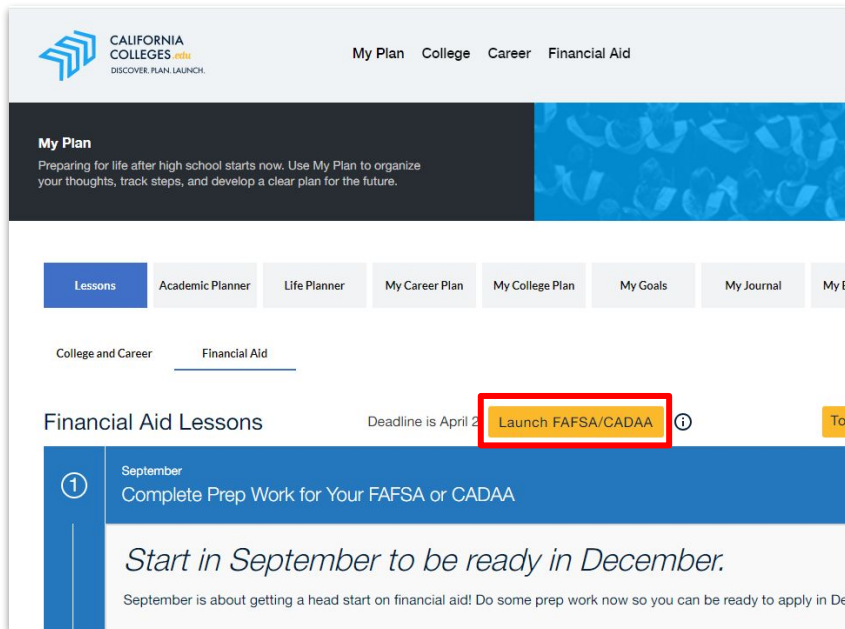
CALIFORNIA COLLEGES.edu
DISCOVER. PLAN. LAUNCH.

My Plan College Career Financial Aid

My Plan
Preparing for life after high school starts now. Use My Plan to organize your thoughts, track steps, and develop a clear plan for the future.

Lessons Academic Planner Life Planner My Career Plan My College Plan My Goals My Journal My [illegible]

College and Career Financial Aid

Financial Aid Lessons

Deadline is April 2 Launch FAFSA/CADAA ⓘ To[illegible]

1

September
Complete Prep Work for Your FAFSA or CADAA

Start in September to be ready in December.

September is about getting a head start on financial aid! Do some prep work now so you can be ready to apply in De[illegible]